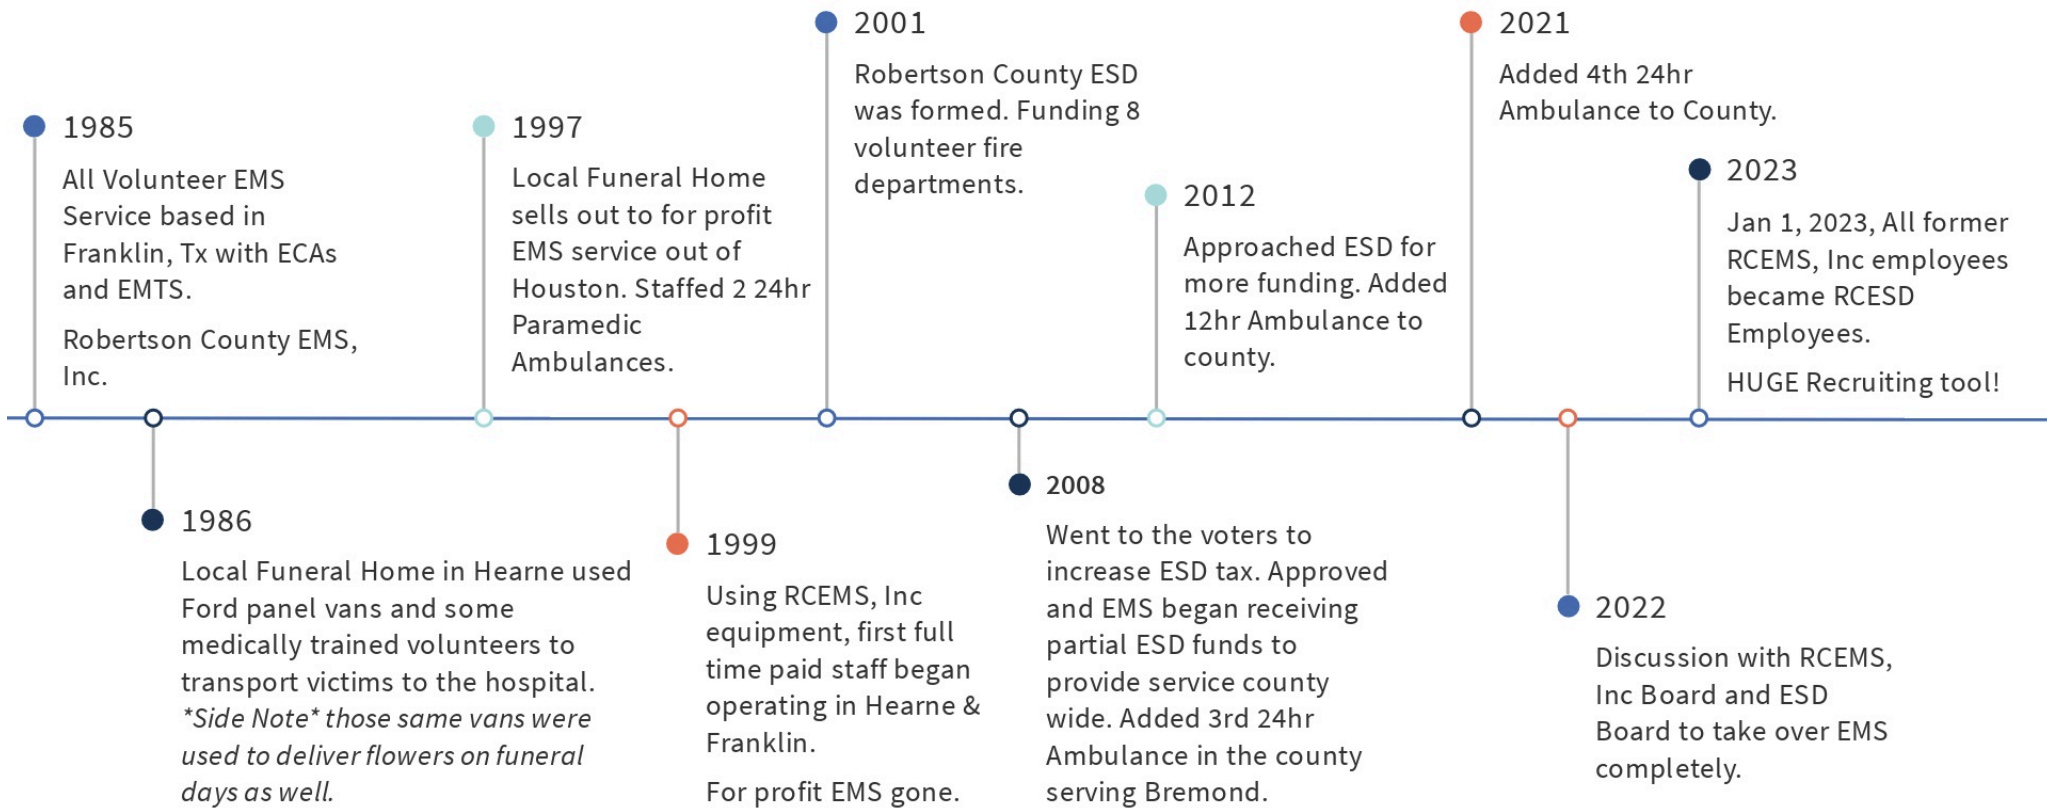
1985

All Volunteer EMS Service based in Franklin, Tx with ECAs and EMTS.

Robertson County EMS, Inc.

1986

Local Funeral Home in Hearne used Ford panel vans and some medically trained volunteers to transport victims to the hospital. *Side Note* those same vans were used to deliver flowers on funeral days as well.

1997

Local Funeral Home sells out to for profit EMS service out of Houston. Staffed 2 24hr Paramedic Ambulances.

1999

Using RCEMS, Inc equipment, first full time paid staff began operating in Hearne & Franklin.

For profit EMS gone.

2001

Robertson County ESD was formed. Funding 8 volunteer fire departments.

2008

Went to the voters to increase ESD tax. Approved and EMS began receiving partial ESD funds to provide service county wide. Added 3rd 24hr Ambulance in the county serving Bremond.

2012

Approached ESD for more funding. Added 12hr Ambulance to county.

2021

Added 4th 24hr Ambulance to County.

2022

Discussion with RCEMS, Inc Board and ESD Board to take over EMS completely.

2023

Jan 1, 2023, All former RCEMS, Inc employees became RCESD Employees.

HUGE Recruiting tool!